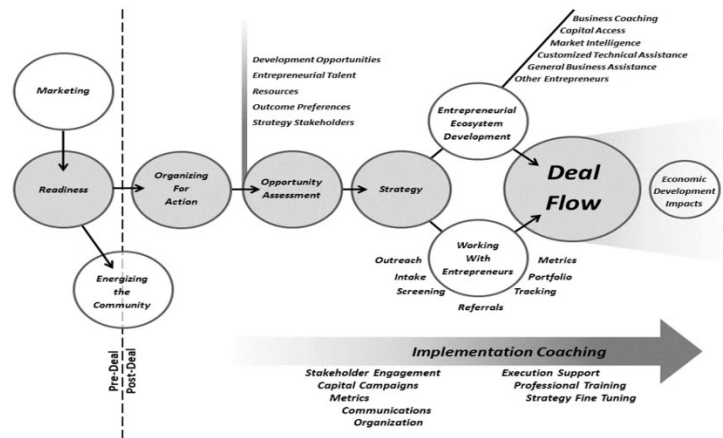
Marketing

Readiness

Energizing the Community

Pre-Deal
Post-Deal

Organizing For Action

Development Opportunities
Entrepreneurial Talent
Resources
Outcome Preferences
Strategy Stakeholders

Opportunity Assessment

Strategy

Business Coaching
Capital Access
Market Intelligence
Customized Technical Assistance
General Business Assistance
Other Entrepreneurs

Entrepreneurial Ecosystem Development

Deal Flow

Economic Development Impacts

Outreach
Intake
Screening

Working With Entrepreneurs

Referrals

Metrics
Portfolio
Tracking

Implementation Coaching

Stakeholder Engagement
Capital Campaigns
Metrics
Communications
Organization

Execution Support
Professional Training
Strategy Fine Tuning